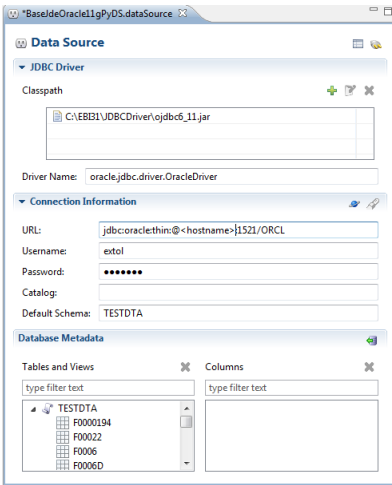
*BaseJdeOracle11gPyDS.dataSource

Data Source

JDBC Driver

Classpath

C:\EBI31\JDBCDriver\ojdbc6_11.jar

Driver Name: oracle.jdbc.driver.OracleDriver

Connection Information

URL: jdbc:oracle:thin:@<hostname>:1521/ORCL

Username: extol

Password: •••••••

Catalog:

Default Schema: TESTDTA

Database Metadata

Tables and Views

type filter text

TESTDTA
F0000194
F00022
F0006
F0006D

Columns

type filter text